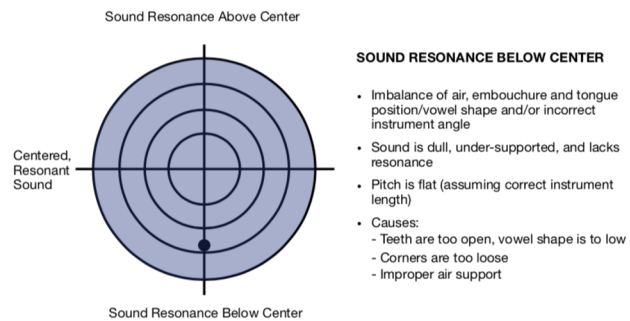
Sound Resonance Above Center

Centered, Resonant Sound

Sound Resonance Below Center

SOUND RESONANCE BELOW CENTER

• Imbalance of air, embouchure and tongue position/vowel shape and/or incorrect instrument angle

• Sound is dull, under-supported, and lacks resonance

• Pitch is flat (assuming correct instrument length)

• Causes:
- Teeth are too open, vowel shape is to low
- Corners are too loose
- Improper air support